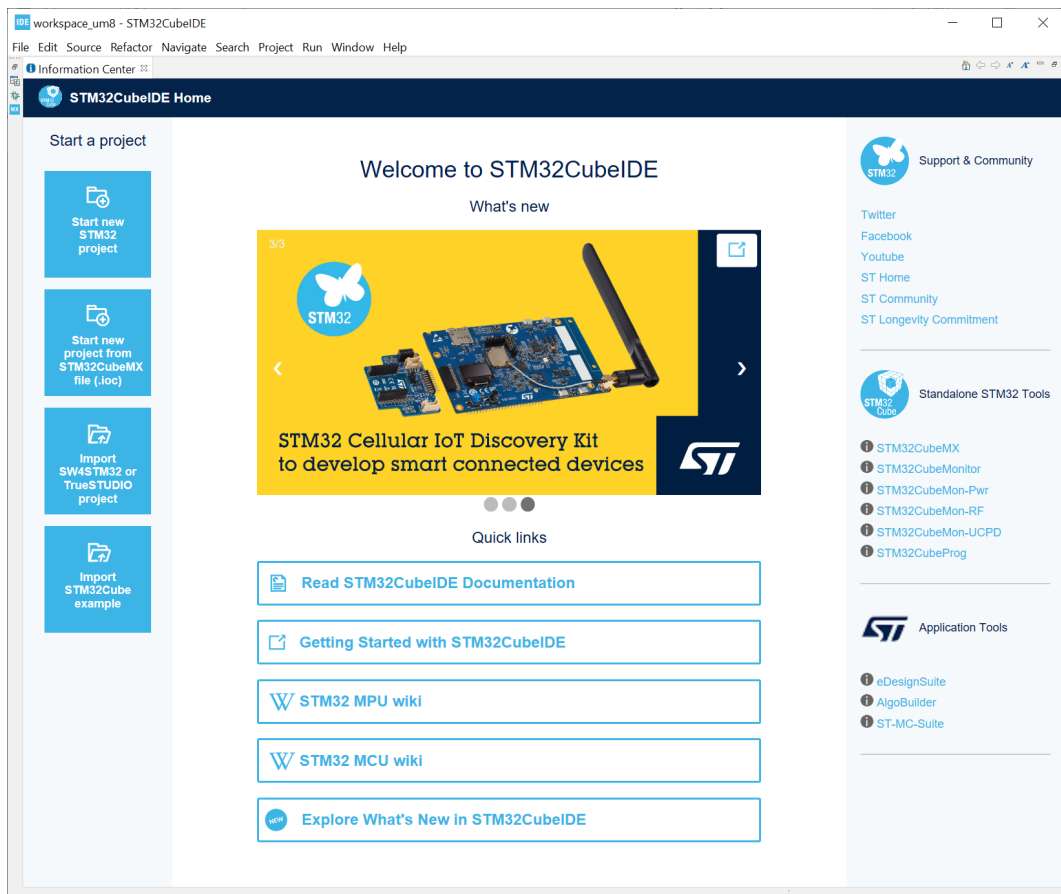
IDE workspace_um8 - STM32CubeIDE

File Edit Source Refactor Navigate Search Project Run Window Help

Information Center

STM32CubeIDE Home

Start a project

Start new STM32 project

Start new project from STM32CubeMX file (.ioc)

Import SW4STM32 or TrueSTUDIO project

Import STM32Cube example

Welcome to STM32CubeIDE

What's new

3/3

STM32

STM32 Cellular IoT Discovery Kit to develop smart connected devices

Quick links

Read STM32CubeIDE Documentation

Getting Started with STM32CubeIDE

STM32 MPU wiki

STM32 MCU wiki

NEW Explore What's New in STM32CubeIDE

STM32 Support & Community

Twitter
Facebook
Youtube
ST Home
ST Community
ST Longevity Commitment

STM32 Cube Standalone STM32 Tools

STM32CubeMX
STM32CubeMonitor
STM32CubeMon-Pwr
STM32CubeMon-RF
STM32CubeMon-UCPD
STM32CubeProg

Application Tools

eDesignSuite
AlgoBuilder
ST-MC-Suite